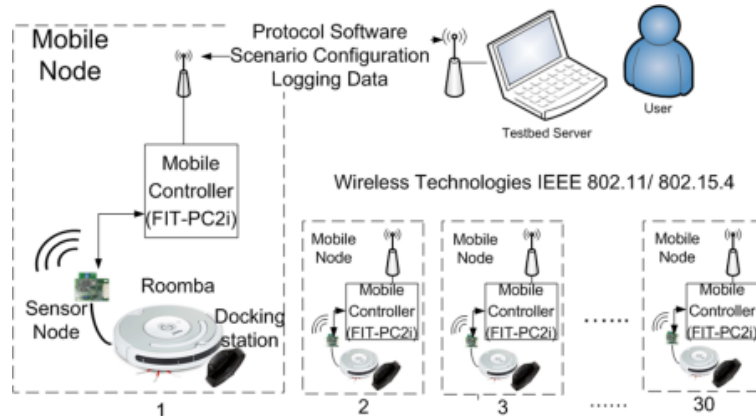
Mobile Node

Protocol Software
Scenario Configuration
Logging Data

User

Testbed Server

Mobile Controller (FIT-PC2i)

Wireless Technologies IEEE 802.11/ 802.15.4

Sensor Node

Roomba

Docking station

Mobile Node
Mobile Controller (FIT-PC2i)

Mobile Node
Mobile Controller (FIT-PC2i)

......

Mobile Node
Mobile Controller (FIT-PC2i)

1

2

3

......

30